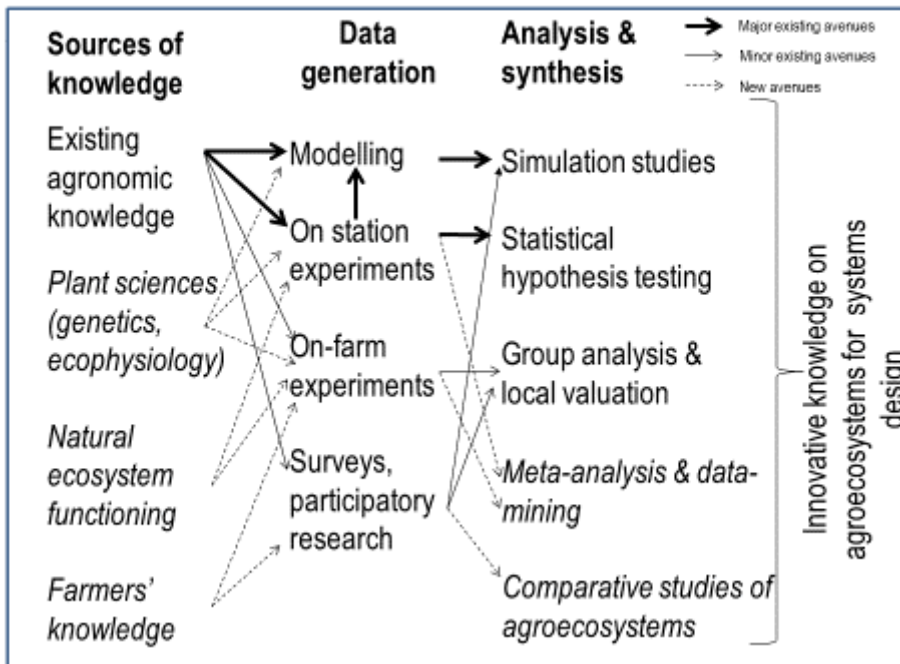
Sources of knowledge

Data generation

Analysis & synthesis

Major existing avenues

Minor existing avenues

New avenues

Existing agronomic knowledge

*Plant sciences (genetics, ecophysiology)*

*Natural ecosystem functioning*

*Farmers' knowledge*

Modelling

On station experiments

On-farm experiments

Surveys, participatory research

Simulation studies

Statistical hypothesis testing

Group analysis & local valuation

*Meta-analysis & data-mining*

*Comparative studies of agroecosystems*

Innovative knowledge on agroecosystems for systems design